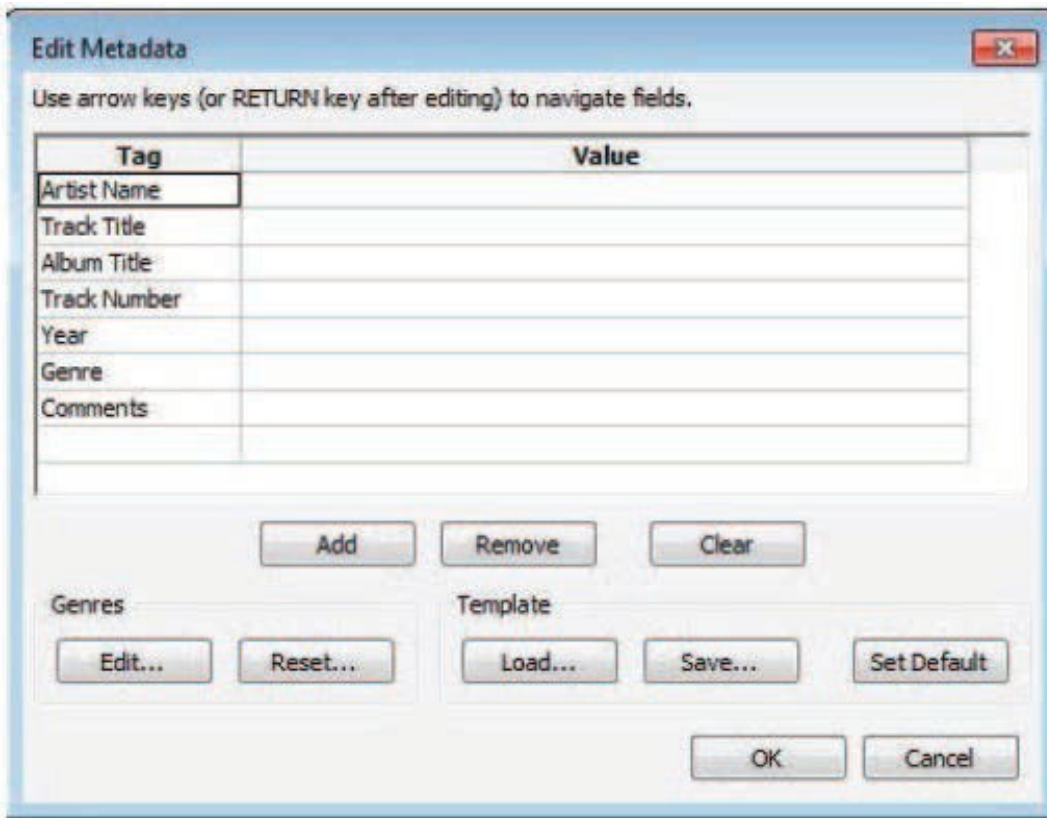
Edit Metadata

Use arrow keys (or RETURN key after editing) to navigate fields.

| Tag | Value |
|---|---|
| Artist Name | |
| Track Title | |
| Album Title | |
| Track Number | |
| Year | |
| Genre | |
| Comments | |
| | |

Add Remove Clear

Genres

Edit... Reset...

Template

Load... Save... Set Default

OK Cancel